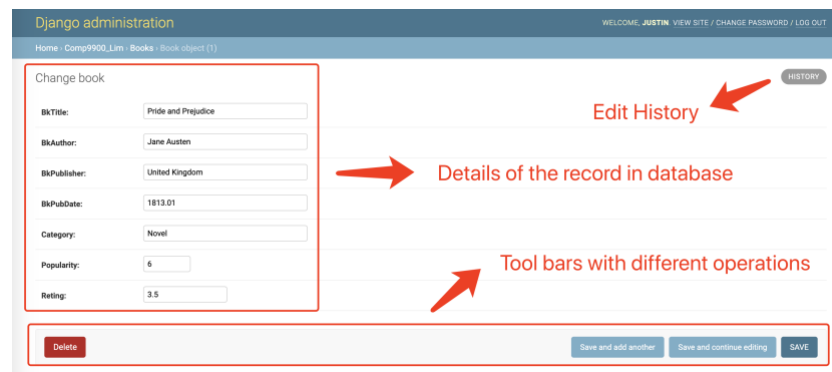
Django administration

WELCOME, JUSTIN. VIEW SITE / CHANGE PASSWORD / LOG OUT

Home › Comp9900_Lim › Books › Book object (1)

Change book

HISTORY

Edit History

| | |
|---|---|
| BkTitle: | Pride and Prejudice |
| BkAuthor: | Jane Austen |
| BkPublisher: | United Kingdom |
| BkPubDate: | 1813.01 |
| Category: | Novel |
| Popularity: | 6 |
| Reting: | 3.5 |

Details of the record in database

Tool bars with different operations

Delete

Save and add another

Save and continue editing

SAVE